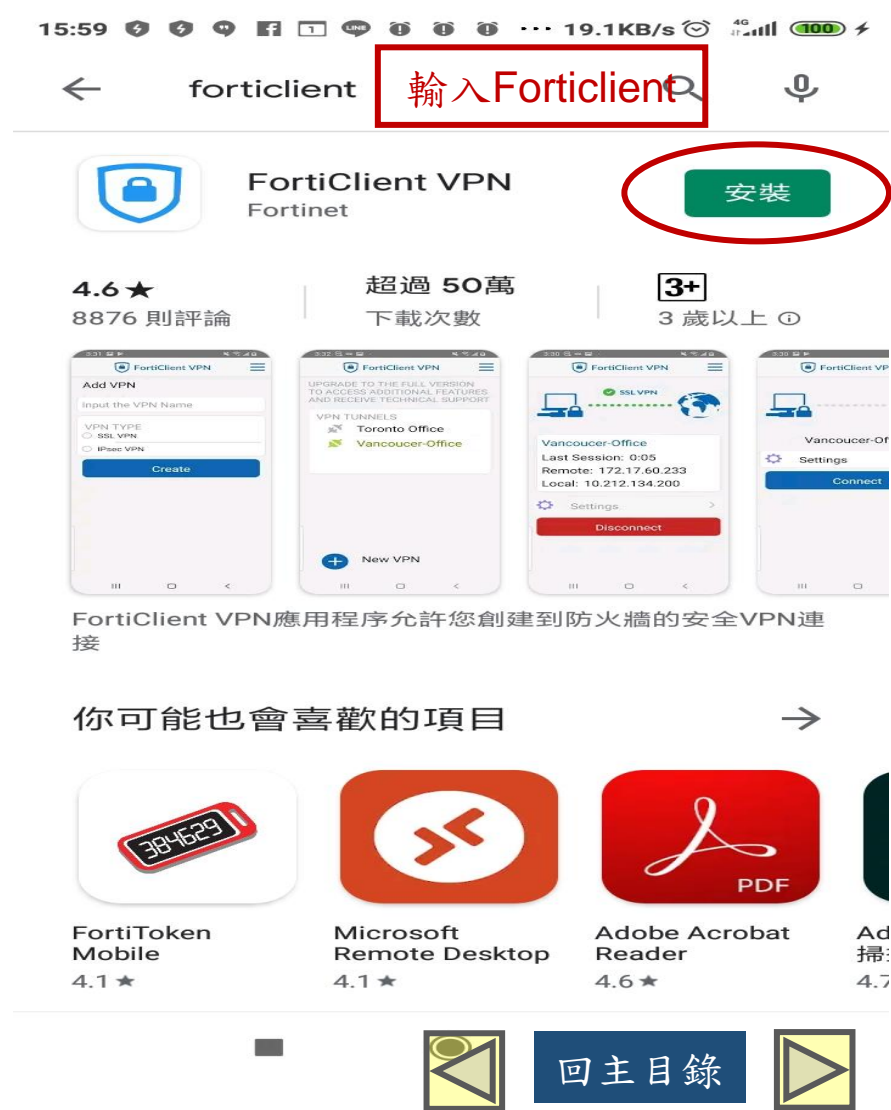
15:59 ··· 19.1KB/s 4G 100

forticlient

輸入Forticlient

FortiClient VPN
Fortinet

安裝

4.6★
8876 則評論

超過 50萬
下載次數

3+
3 歲以上

FortiClient VPN
Add VPN
Input the VPN Name
VPN TYPE
SSL VPN
IPsec VPN
Create

FortiClient VPN
UPGRADE TO THE FULL VERSION TO ACCESS ADDITIONAL FEATURES AND RECEIVE TECHNICAL SUPPORT
VPN TUNNELS
Toronto Office
Vancoucer-Office
New VPN

FortiClient VPN
SSL VPN
Vancoucer-Office
Last Session: 0:05
Remote: 172.17.60.233
Local: 10.212.134.200
Settings
Disconnect

FortiClient VP
Vancoucer-Of
Settings
Connect

FortiClient VPN應用程序允許您創建到防火牆的安全VPN連接

你可能也會喜歡的項目

384629

FortiToken Mobile
4.1★

Microsoft Remote Desktop
4.1★

PDF
Adobe Acrobat Reader
4.6★

Ad
掃
4.7

回主目錄